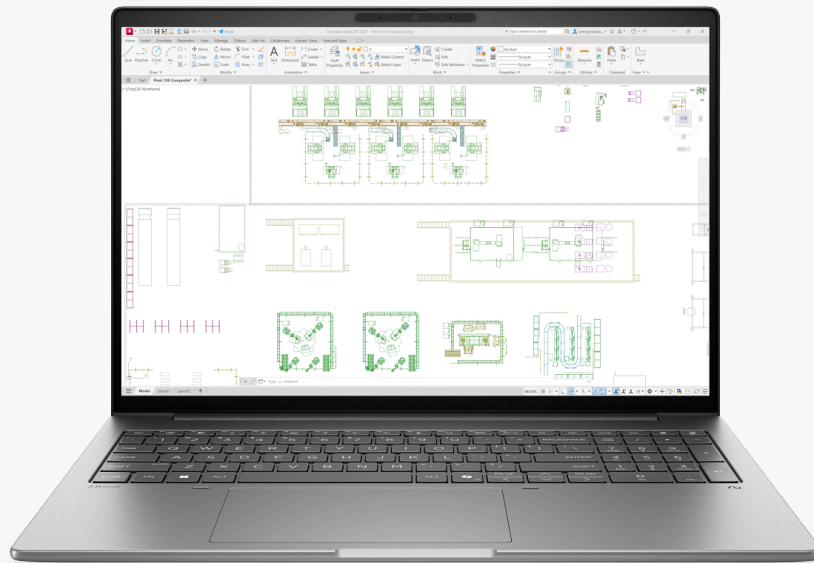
Home Insert Annotate Parametric View Manage Output Add-ins Collaborate Express Tools Featured Apps

Line Polyline Circle Arc

Draw

Move Rotate Trim Copy Mirror Fillet Stretch Scale Array

Modify

Text Dimension Leader Table

Annotation

Layer Properties

Layers

Insert

Block

Properties

Groups

Utilities

Clipboard

View

Start Plant 100 Composite*

[-][Top][2D Wireframe]

Type a command

Model Layout1 Layout2

MODEL